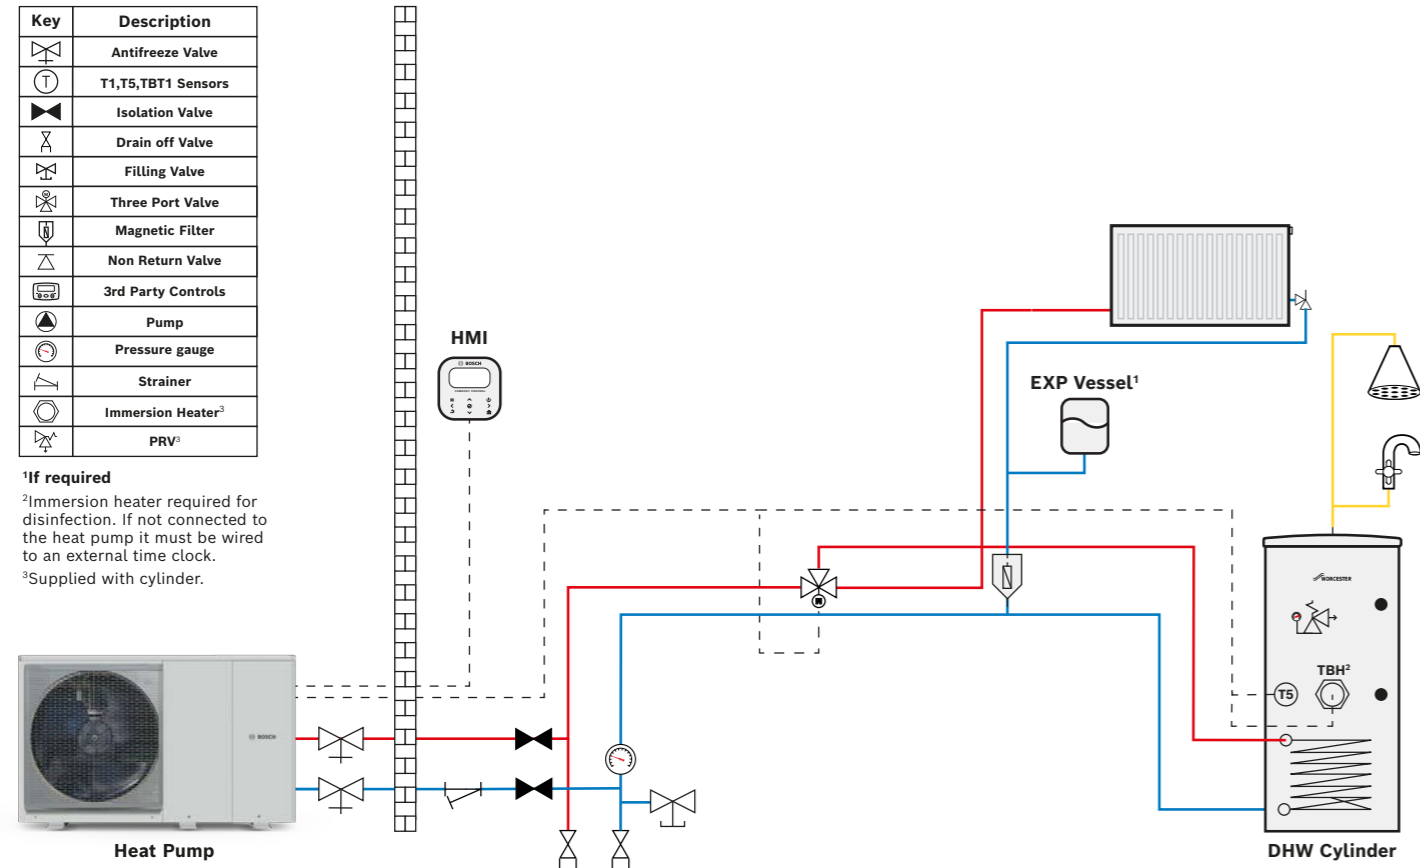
| Key | Description |
|---|---|
| | Antifreeze Valve |
| T | T1,T5,TBT1 Sensors |
| | Isolation Valve |
| | Drain off Valve |
| | Filling Valve |
| | Three Port Valve |
| | Magnetic Filter |
| | Non Return Valve |
| | 3rd Party Controls |
| | Pump |
| | Pressure gauge |
| | Strainer |
| | Immersion Heater$^3$ |
| | PRV$^3$ |

$^1$If required

$^2$Immersion heater required for disinfection. If not connected to the heat pump it must be wired to an external time clock.

$^3$Supplied with cylinder.

HMI

BOSCH

EXP Vessel$^1$

WORCESTER

TBH$^2$

T5

BOSCH

Heat Pump

DHW Cylinder